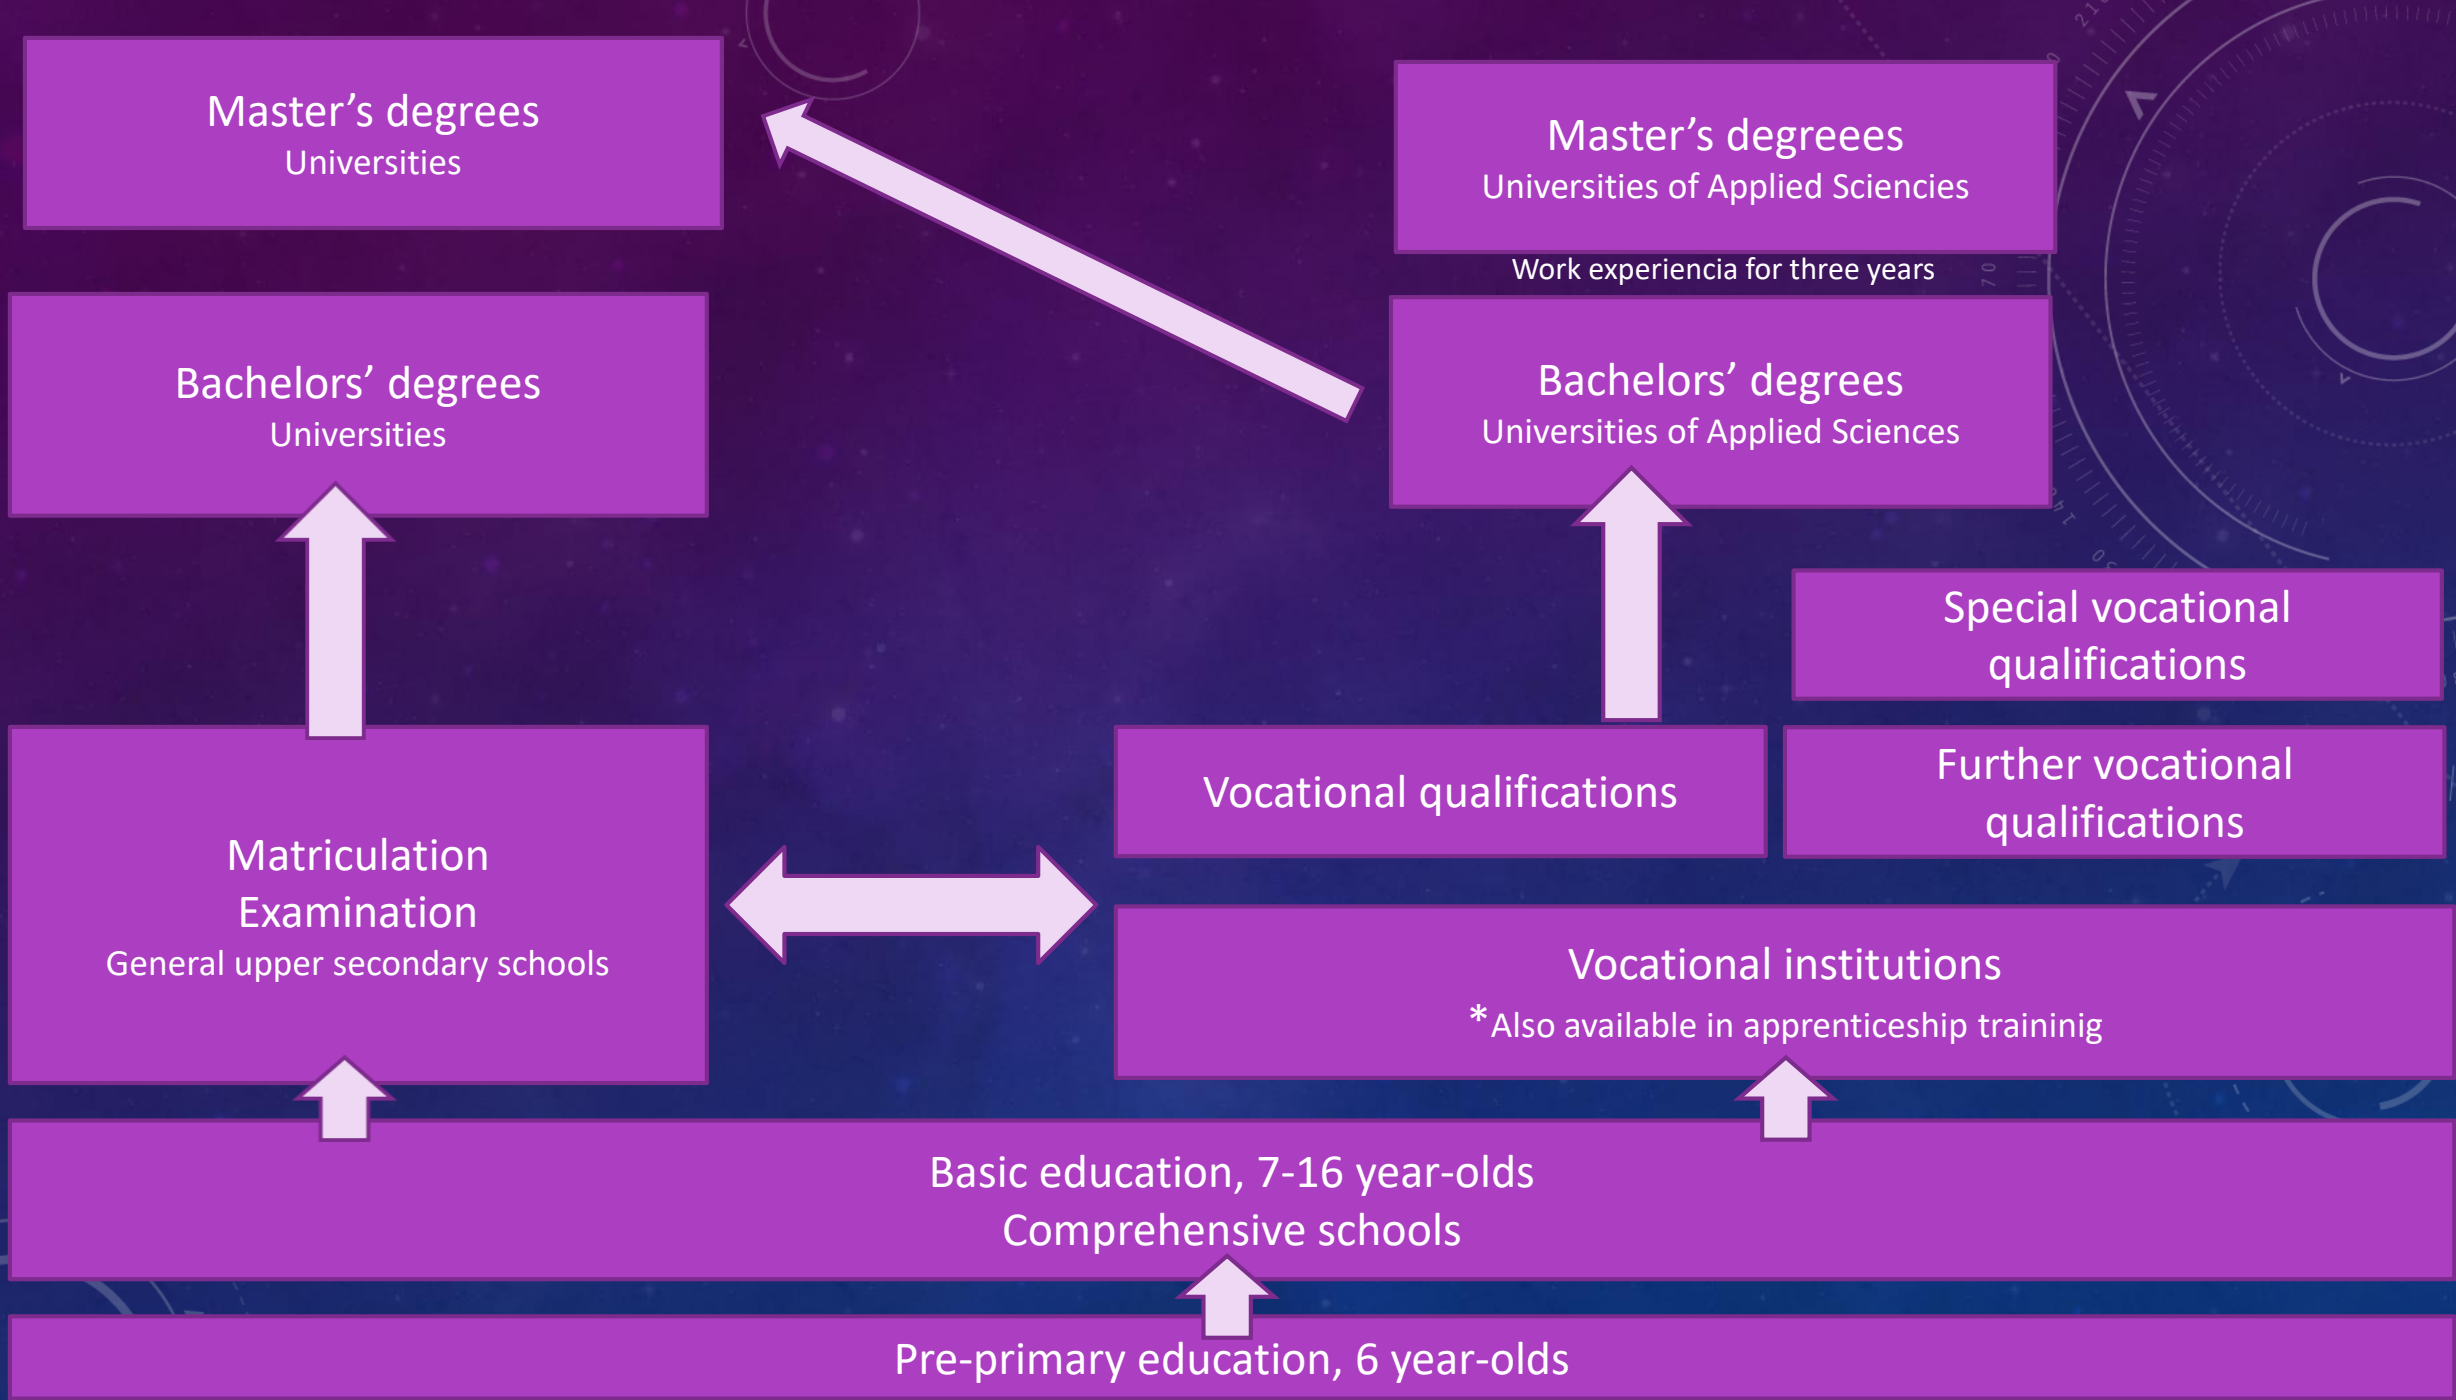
Master’s degrees
Universities

Master’s degreees
Universities of Applied Sciencies

Work experiencia for three years

Bachelors’ degrees
Universities

Bachelors’ degrees
Universities of Applied Sciences

Special vocational qualifications

Matriculation Examination
General upper secondary schools

Vocational qualifications

Further vocational qualifications

Vocational institutions
*Also available in apprenticeship traininig

Basic education, 7-16 year-olds
Comprehensive schools

Pre-primary education, 6 year-olds